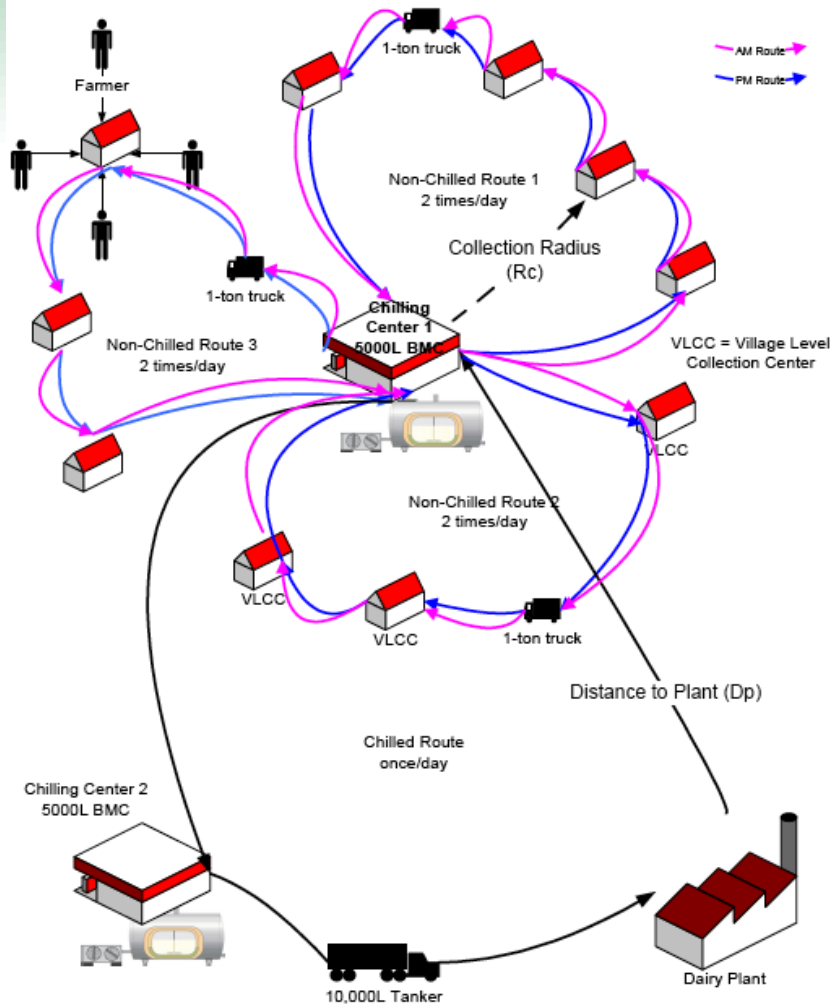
1-ton truck

AM Route

PM Route

Farmer

Non-Chilled Route 1
2 times/day

Collection Radius
(Rc)

1-ton truck

Chilling Center 1
5000L BMC

Non-Chilled Route 3
2 times/day

VLCC = Village Level Collection Center

VLCC

Non-Chilled Route 2
2 times/day

VLCC

VLCC

1-ton truck

Distance to Plant (Dp)

Chilled Route
once/day

Chilling Center 2
5000L BMC

10,000L Tanker

Dairy Plant